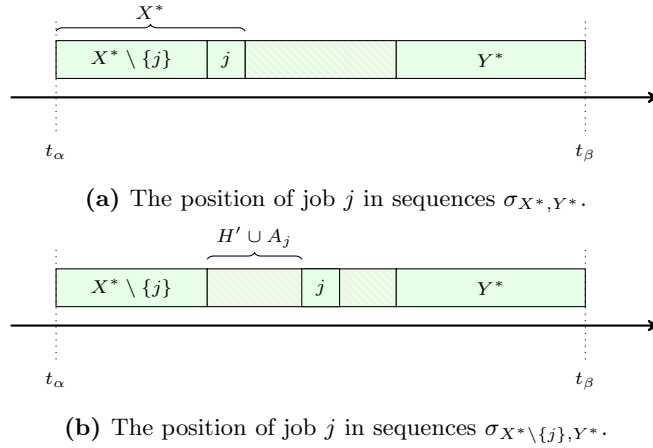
$X^*$

$X^* \setminus \{j\}$ $j$ $Y^*$

$t_\alpha$ $t_\beta$

**(a)** The position of job $j$ in sequences $\sigma_{X^*,Y^*}$.

$H' \cup A_j$

$X^* \setminus \{j\}$ $j$ $Y^*$

$t_\alpha$ $t_\beta$

**(b)** The position of job $j$ in sequences $\sigma_{X^* \setminus \{j\},Y^*}$.